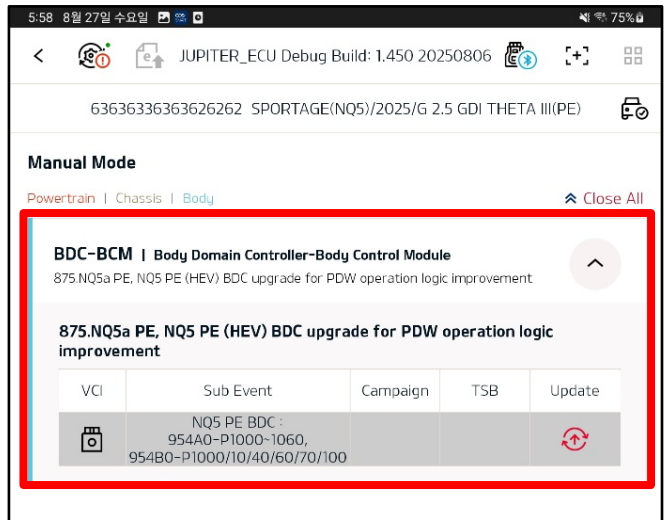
5:58 8월 27일 수요일

75%

JUPITER_ECU Debug Build: 1.450 20250806

63636336363626262 SPORTAGE(NQ5)/2025/G 2.5 GDI THETA III(PE)

Manual Mode

Powertrain | Chassis | Body

Close All

BDC-BCM | Body Domain Controller-Body Control Module

875.NQ5a PE, NQ5 PE (HEV) BDC upgrade for PDW operation logic improvement

875.NQ5a PE, NQ5 PE (HEV) BDC upgrade for PDW operation logic improvement

| VCI | Sub Event | Campaign | TSB | Update |
|---|---|---|---|---|
| | NQ5 PE BDC : 954A0-P1000~1060, 954B0-P1000/10/40/60/70/100 | | | |